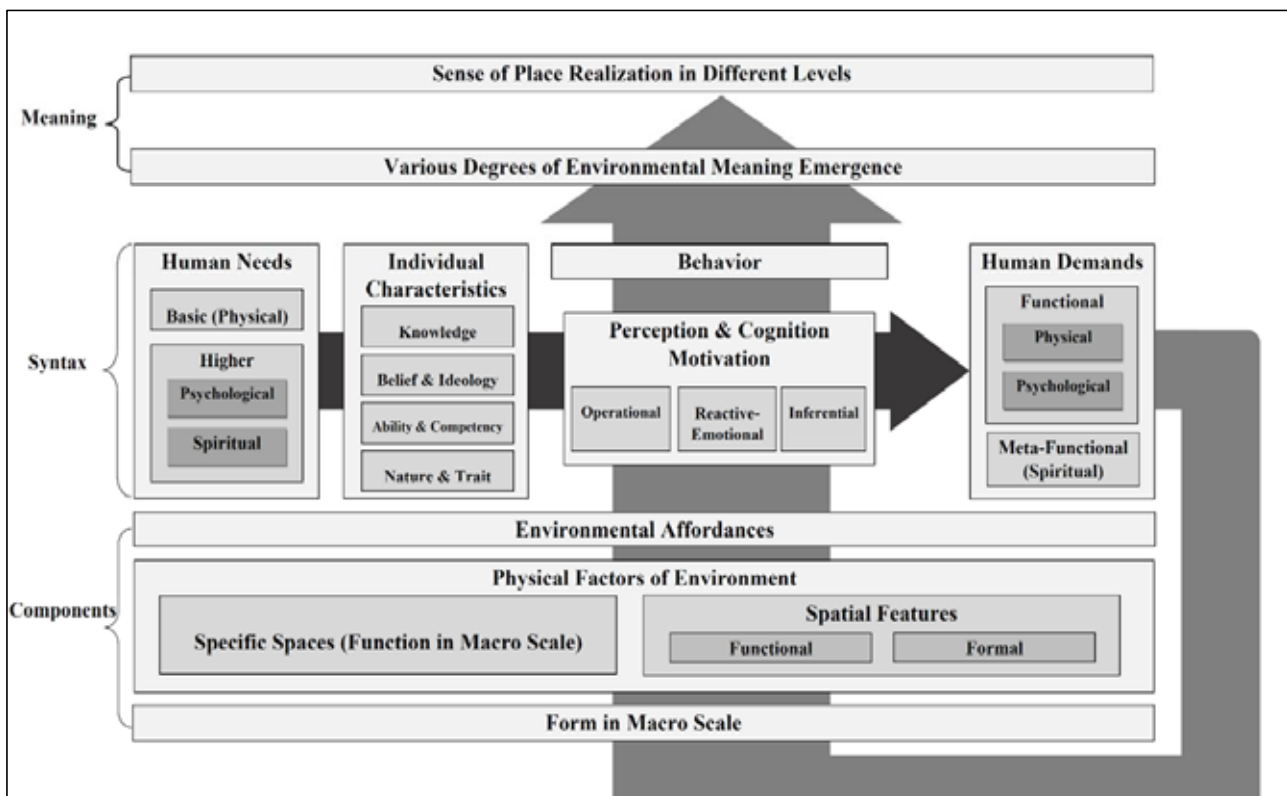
Meaning

Sense of Place Realization in Different Levels

Various Degrees of Environmental Meaning Emergence

Syntax

Human Needs

Basic (Physical)

Higher

Psychological

Spiritual

Individual Characteristics

Knowledge

Belief & Ideology

Ability & Competency

Nature & Trait

Behavior

Perception & Cognition Motivation

Operational

Reactive-Emotional

Inferential

Human Demands

Functional

Physical

Psychological

Meta-Functional (Spiritual)

Components

Environmental Affordances

Physical Factors of Environment

Specific Spaces (Function in Macro Scale)

Spatial Features

Functional

Formal

Form in Macro Scale